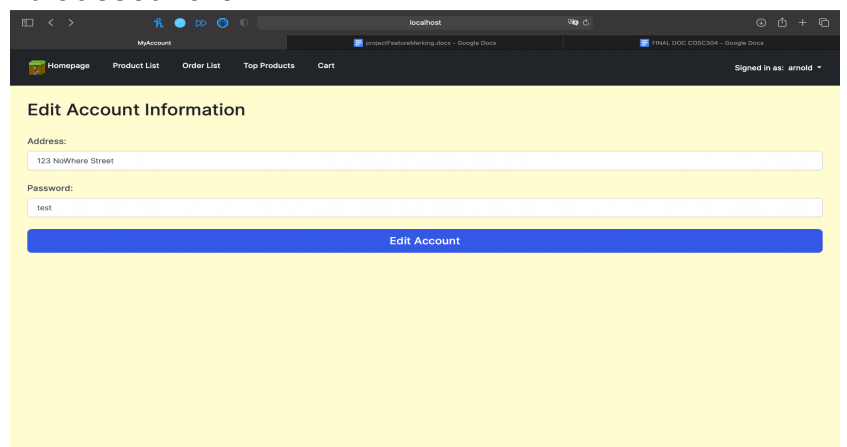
localhost

MyAccount

projectFeatureMarking.docx - Google Docs

FINAL DOC COSC304 - Google Docs

Homepage Product List Order List Top Products Cart

Signed in as: arnold

Edit Account Information

Address:

123 NoWhere Street

Password:

test

Edit Account